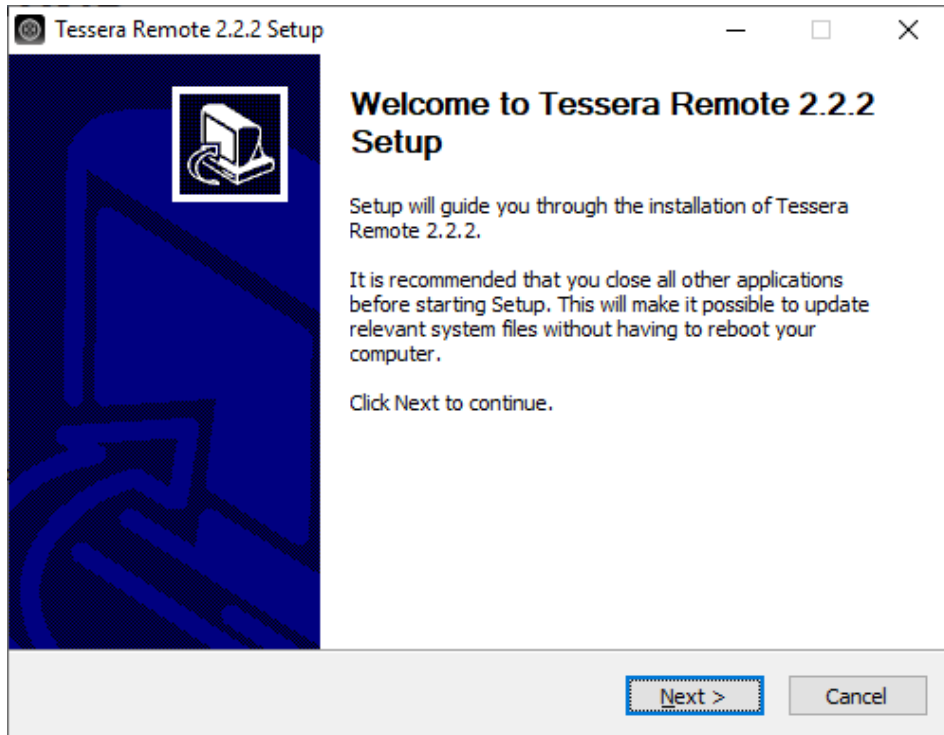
Tessera Remote 2.2.2 Setup

Welcome to Tessera Remote 2.2.2 Setup

Setup will guide you through the installation of Tessera Remote 2.2.2.

It is recommended that you close all other applications before starting Setup. This will make it possible to update relevant system files without having to reboot your computer.

Click Next to continue.

Next >

Cancel